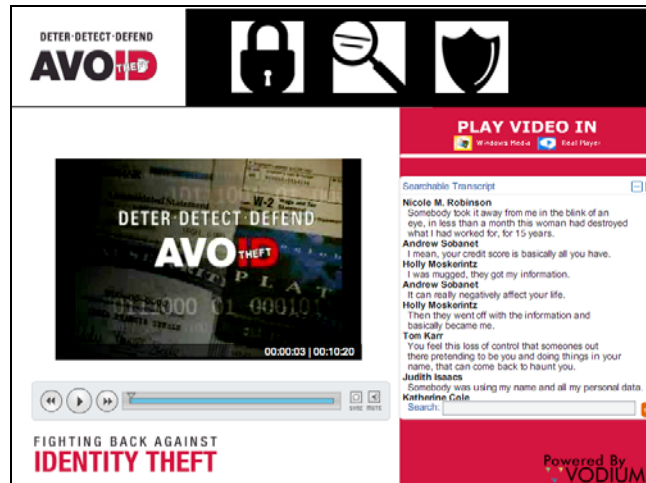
DETER·DETECT·DEFEND
AVOID THEFT

DETER·DETECT·DEFEND
AVOID THEFT
W-2
0111000 01 00001
00:00:03 | 00:10:20

SYNC MUTE

FIGHTING BACK AGAINST
IDENTITY THEFT

PLAY VIDEO IN
Windows Media Real Player

Searchable Transcript
Nicole M. Robinson
Somebody took it away from me in the blink of an eye, in less than a month this woman had destroyed what I had worked for, for 15 years.
Andrew Sobanet
I mean, your credit score is basically all you have.
Holly Moskerintz
I was mugged, they got my information.
Andrew Sobanet
It can really negatively affect your life.
Holly Moskerintz
Then they went off with the information and basically became me.
Tom Karr
You feel this loss of control that someones out there pretending to be you and doing things in your name, that can come back to haunt you.
Judith Isaacs
Somebody was using my name and all my personal data.
Katherine Cole
Search:

Powered By VODIUM